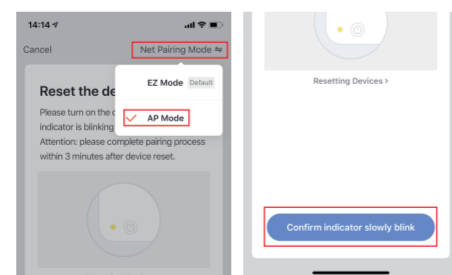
14:14

Cancel

Net Pairing Mode ⇋

Reset the de

EZ Mode Default

Please turn on the d indicator is blinking

AP Mode

Attention: please complete pairing process within 3 minutes after device reset.

Resetting Devices >

Confirm indicator slowly blink